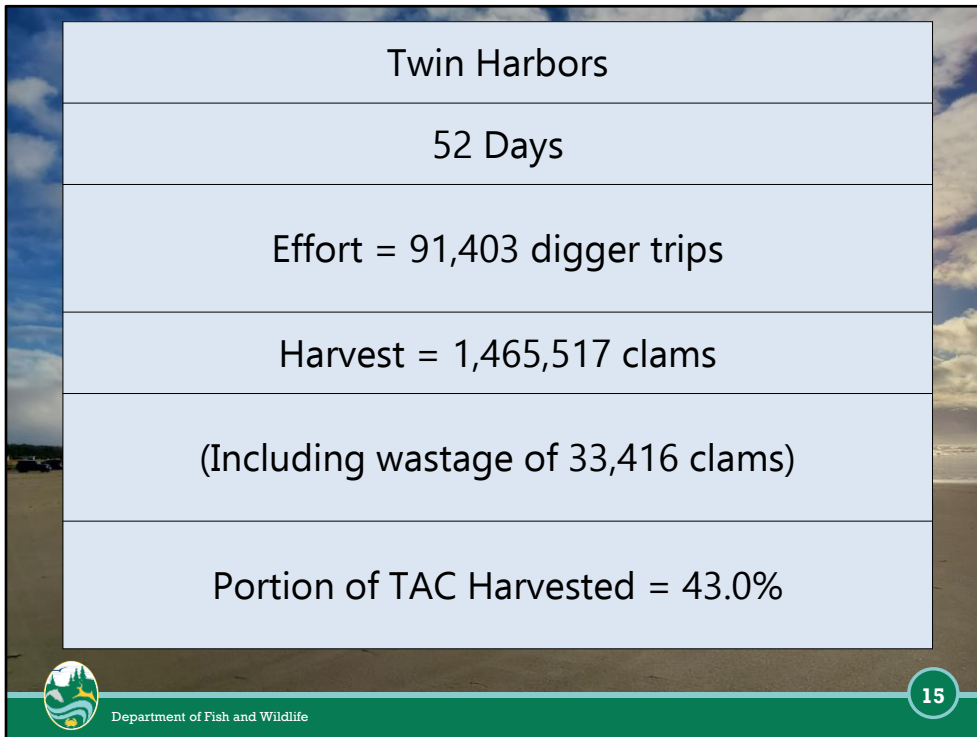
| Twin Harbors |
|---|
| 52 Days |
| Effort = 91,403 digger trips |
| Harvest = 1,465,517 clams |
| (Including wastage of 33,416 clams) |
| Portion of TAC Harvested = 43.0% |

Department of Fish and Wildlife

15